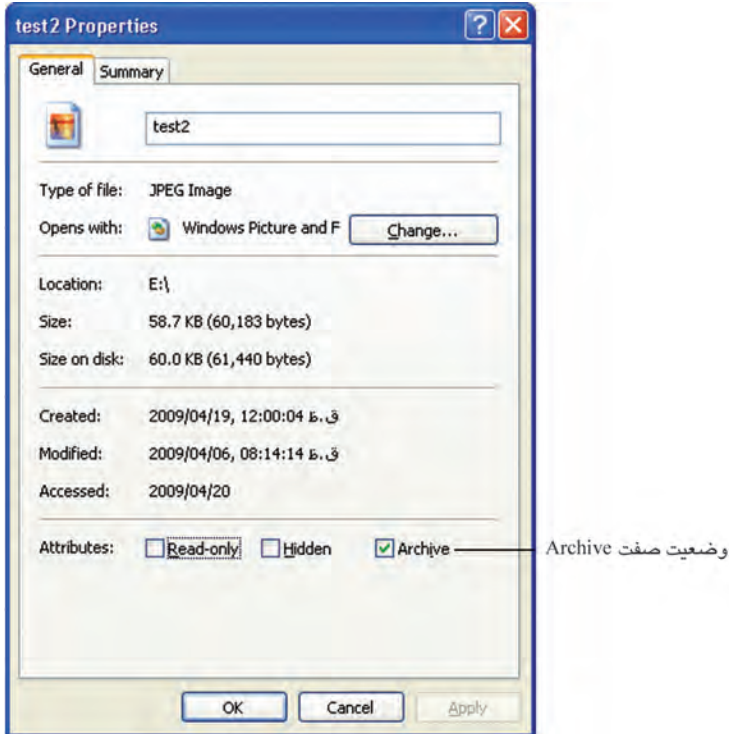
test2 Properties

General | Summary

test2

Type of file: JPEG Image

Opens with: Windows Picture and F | Change...

Location: E:\

Size: 58.7 KB (60,183 bytes)

Size on disk: 60.0 KB (61,440 bytes)

Created: 2009/04/19, 12:00:04 ق.ظ

Modified: 2009/04/06, 08:14:14 ق.ظ

Accessed: 2009/04/20

Attributes: Read-only Hidden Archive

وضعیت صفت Archive

OK | Cancel | Apply